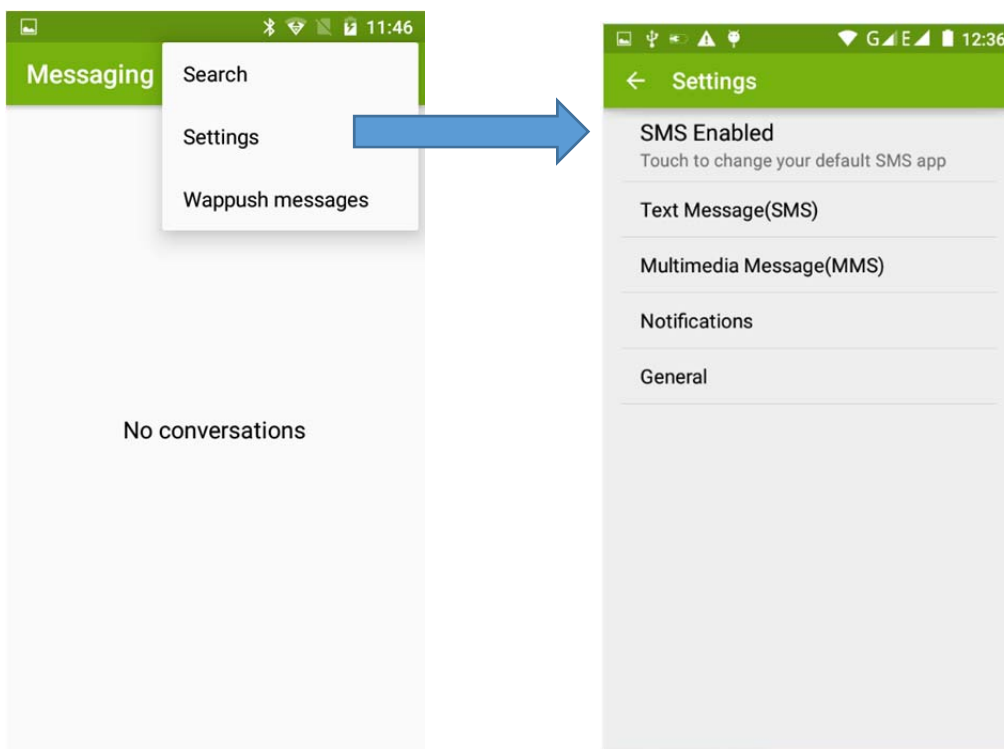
11:46

Messaging

Search

Settings

Wappush messages

No conversations

G E 12:36

← Settings

SMS Enabled
Touch to change your default SMS app

Text Message(SMS)

Multimedia Message(MMS)

Notifications

General